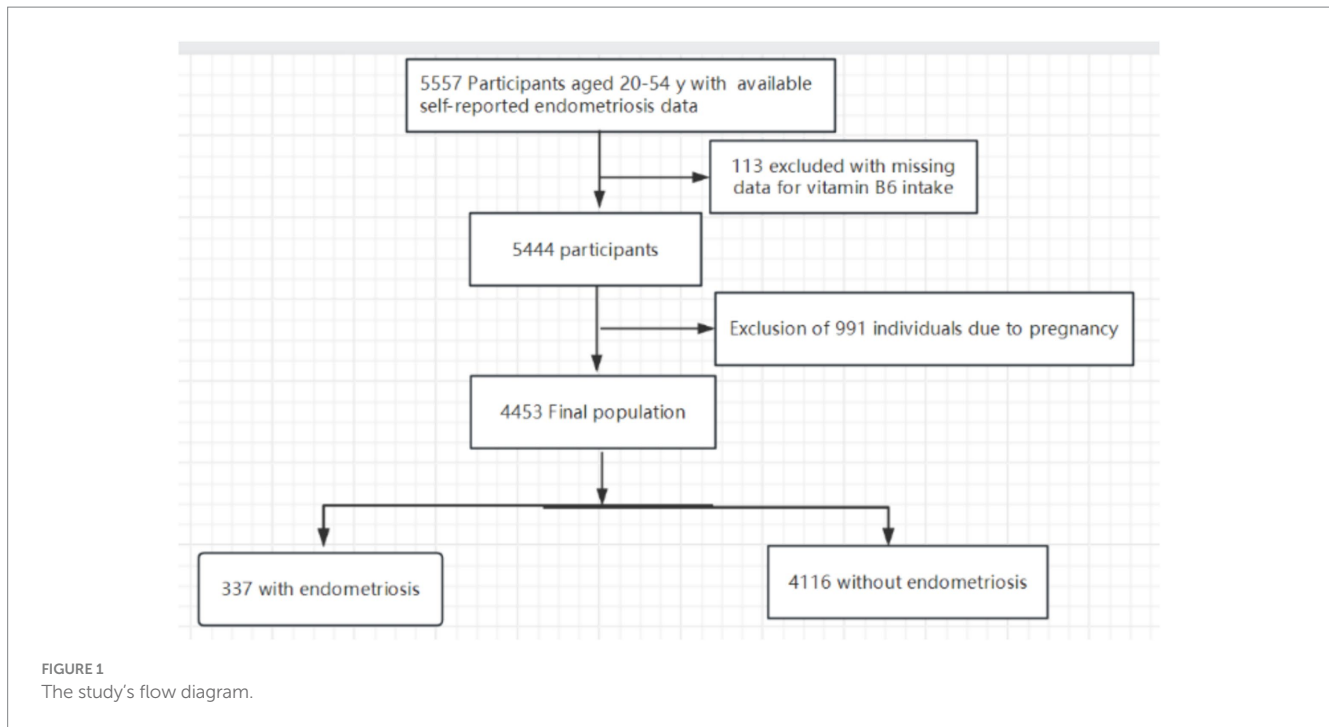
5557 Participants aged 20-54 y with available self-reported endometriosis data

113 excluded with missing data for vitamin B6 intake

5444 participants

Exclusion of 991 individuals due to pregnancy

4453 Final population

337 with endometriosis

4116 without endometriosis

FIGURE 1
The study's flow diagram.